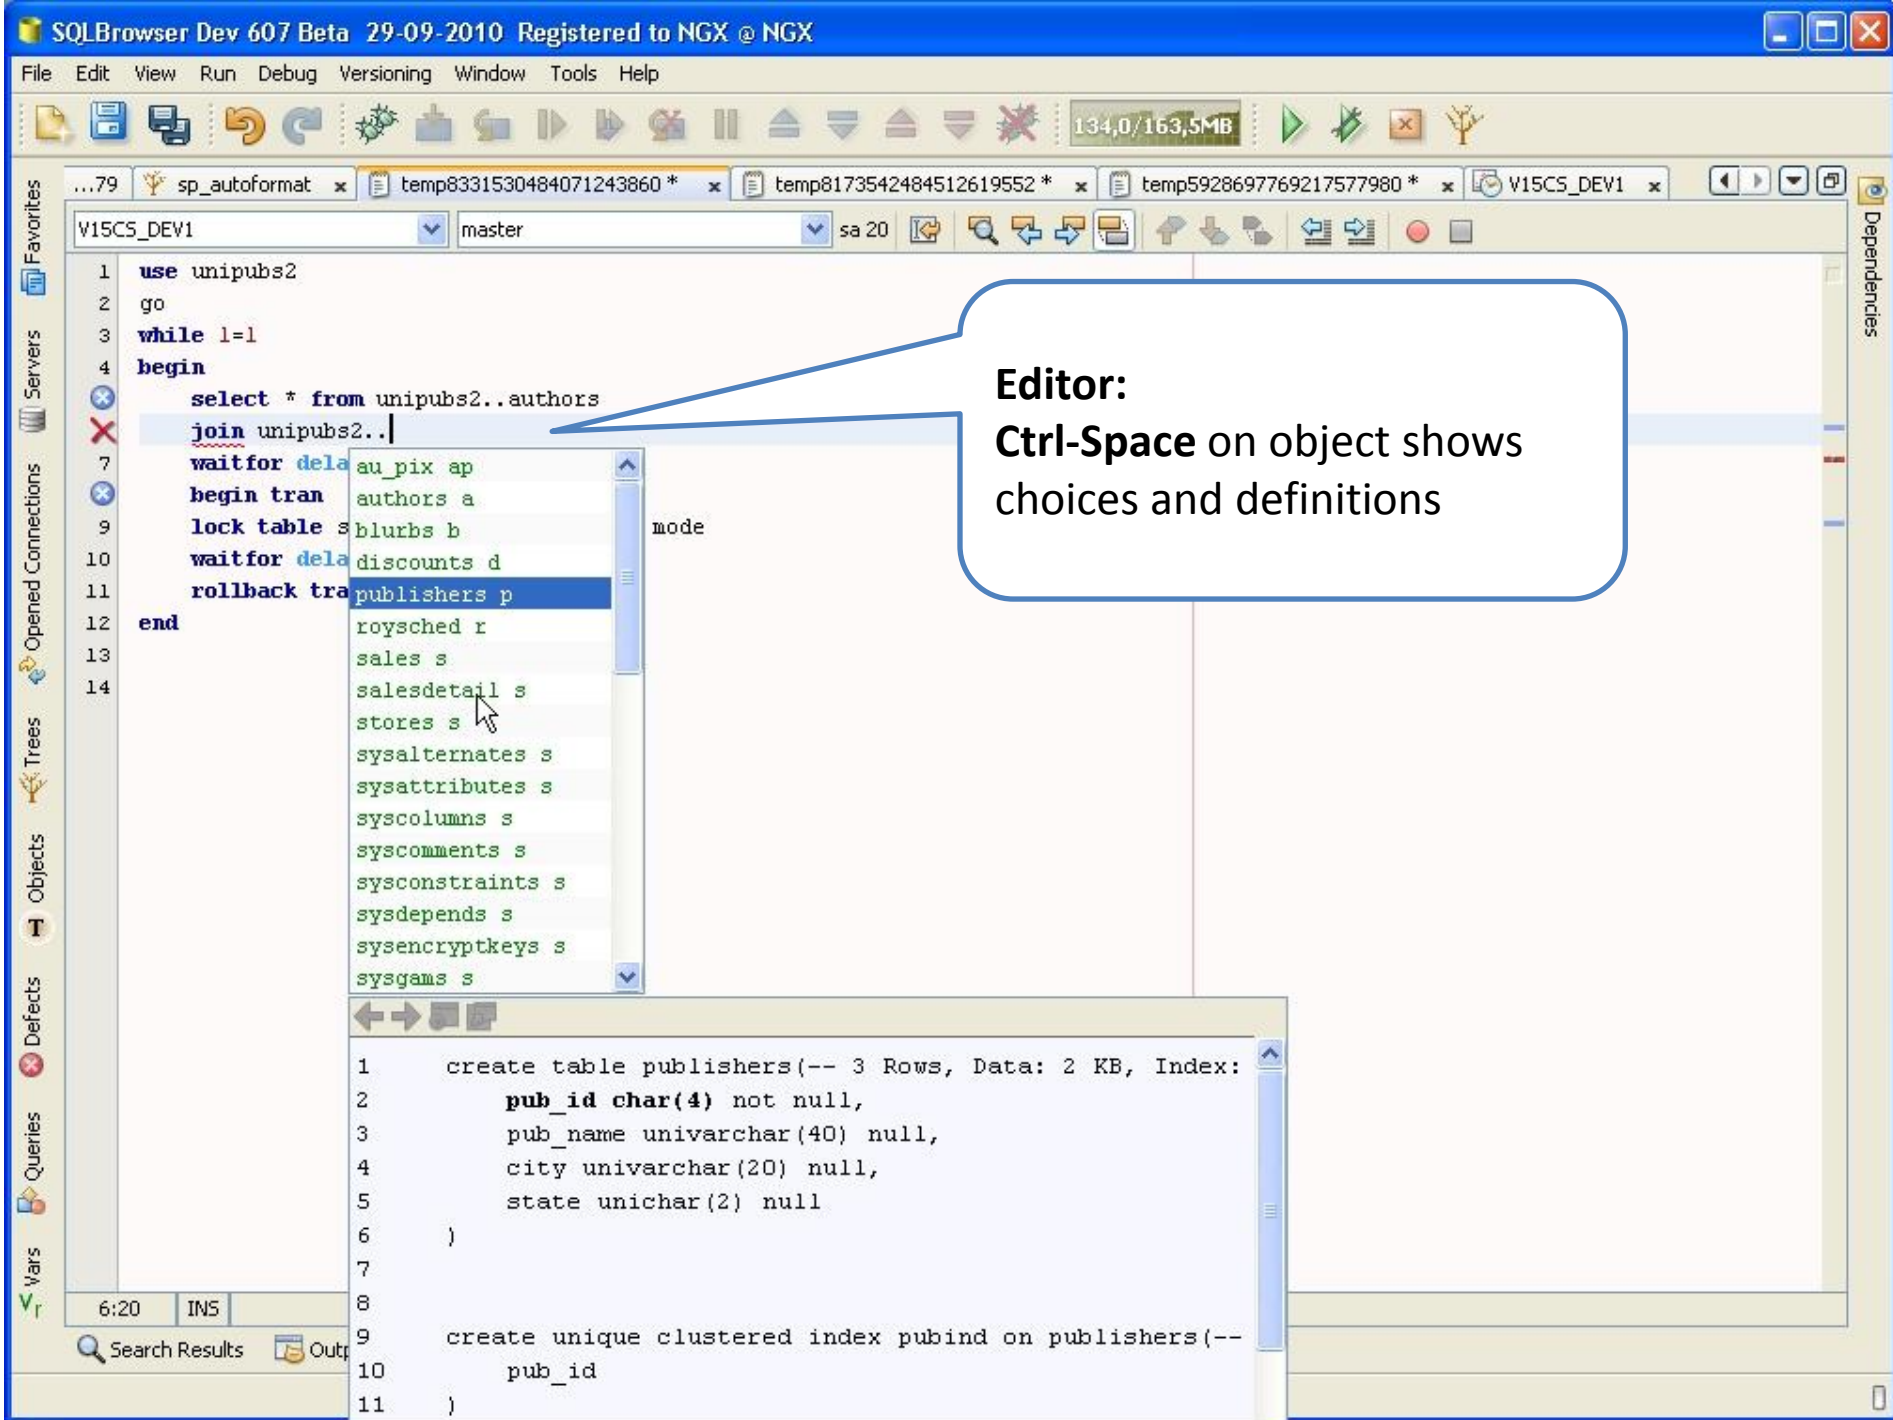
SQLBrowser Dev 607 Beta 29-09-2010 Registered to NGX @ NGX

File Edit View Run Debug Versioning Window Tools Help

134,0/163,5MB

...79 | sp_autoformat | temp8331530484071243860 * | temp8173542484512619552 * | temp5928697769217577980 * | V15CS_DEV1

V15CS_DEV1 | master | sa 20

Favorites Servers Opened Connections Trees Objects Defects Queries Vars

Dependencies

1 use unipubs2
2 go
3 while 1=1
4 begin
select * from unipubs2..authors
join unipubs2..
7 waitfor dela
begin tran
9 lock table s mode
10 waitfor dela
11 rollback tra
12 end
13
14

au_pix ap
authors a
blurbs b
discounts d
publishers p
roysched r
sales s
salesdetail s
stores s
sysalternates s
sysattributes s
syscolumns s
syscomments s
sysconstraints s
sysdepends s
sysencryptkeys s
sysgams s

1 create table publishers(-- 3 Rows, Data: 2 KB, Index:
2 pub_id char(4) not null,
3 pub_name univarchar(40) null,
4 city univarchar(20) null,
5 state unichar(2) null
6 )
7
8
9 create unique clustered index pubind on publishers(--
10 pub_id
11 )

Editor:
Ctrl-Space on object shows choices and definitions

6:20 INS

Search Results Outp